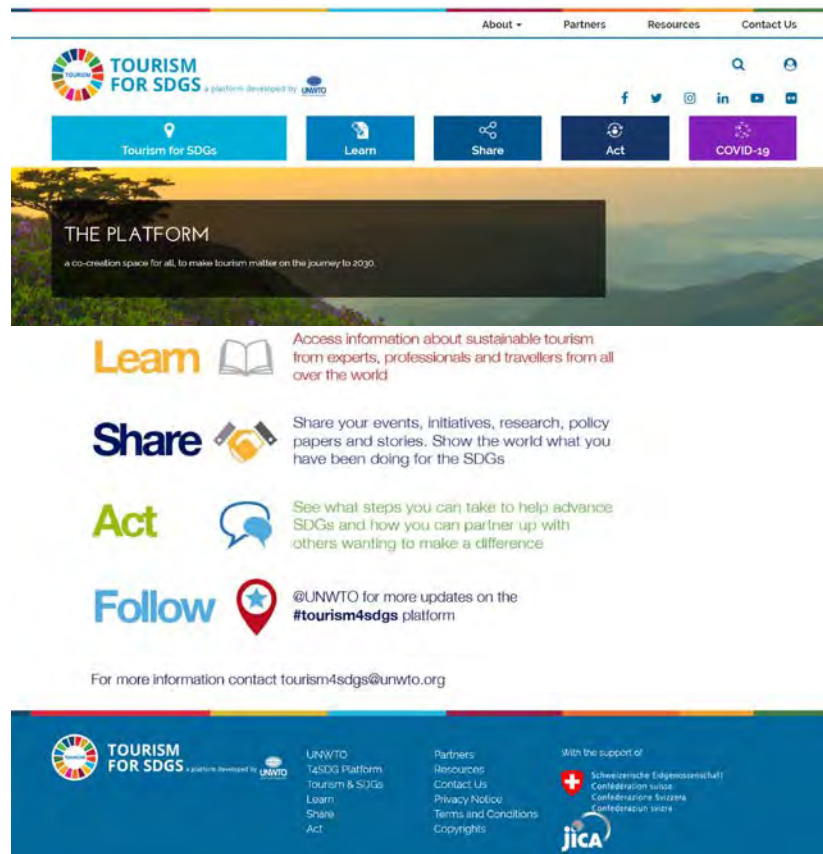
About ▾ Partners Resources Contact Us

TOURISM
TOURISM FOR SDGS a platform developed by UNWTO

Tourism for SDGs
Learn
Share
Act
COVID-19

THE PLATFORM

a co-creation space for all, to make tourism matter on the journey to 2030.

Learn

Access information about sustainable tourism from experts, professionals and travellers from all over the world

Share

Share your events, initiatives, research, policy papers and stories. Show the world what you have been doing for the SDGs

Act

See what steps you can take to help advance SDGs and how you can partner up with others wanting to make a difference

Follow

@UNWTO for more updates on the #tourism4sdgs platform

For more information contact tourism4sdgs@unwto.org

TOURISM
TOURISM FOR SDGS a platform developed by UNWTO

UNWTO
T4SDG Platform
Tourism & SDGs
Learn
Share
Act

Partners
Resources
Contact Us
Privacy Notice
Terms and Conditions
Copyrights

With the support of

Schweizerische Eidgenossenschaft
Confédération suisse
Confederazione Svizzera
Confederaziun svizra

JICA